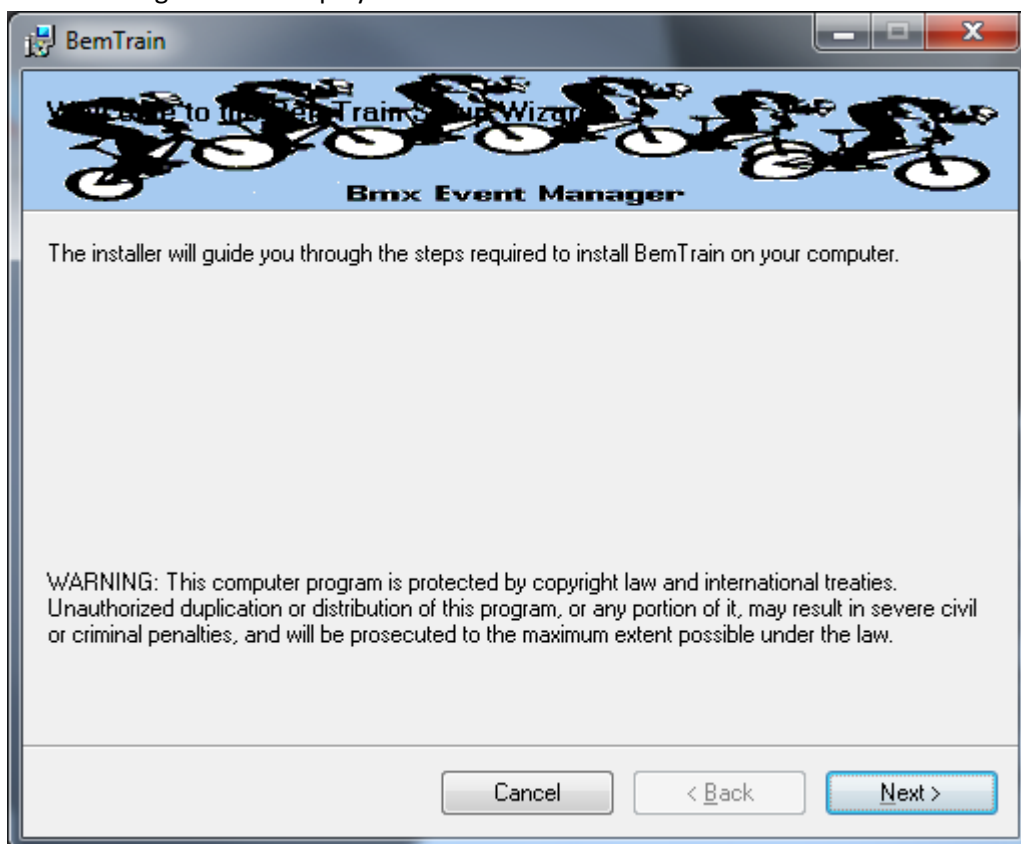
BemTrain

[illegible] to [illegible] Train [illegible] Wiz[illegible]

Bmx Event Manager

The installer will guide you through the steps required to install BemTrain on your computer.

WARNING: This computer program is protected by copyright law and international treaties. Unauthorized duplication or distribution of this program, or any portion of it, may result in severe civil or criminal penalties, and will be prosecuted to the maximum extent possible under the law.

Cancel

< Back

Next >